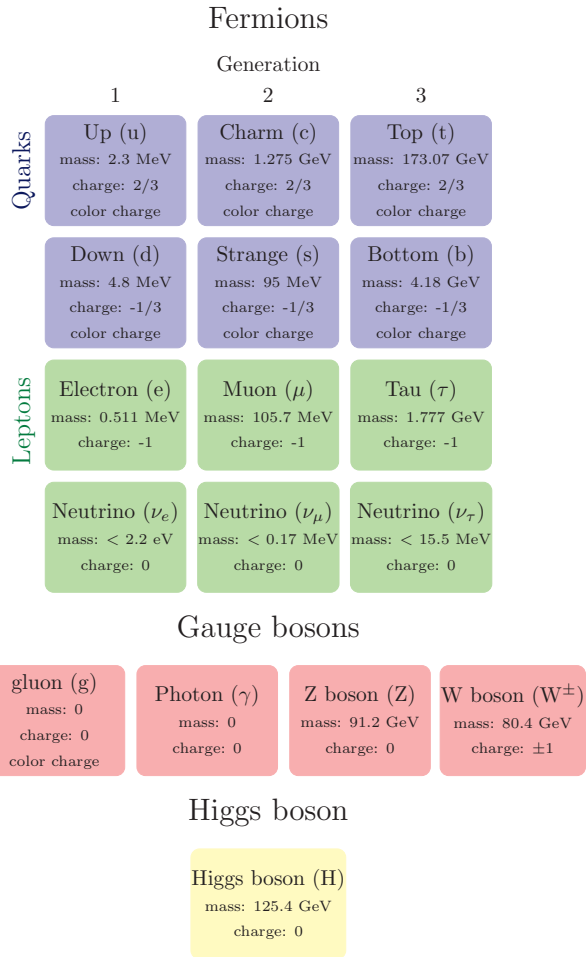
Fermions

Generation

1

2

3

Quarks

Up (u)
mass: 2.3 MeV
charge: 2/3
color charge

Charm (c)
mass: 1.275 GeV
charge: 2/3
color charge

Top (t)
mass: 173.07 GeV
charge: 2/3
color charge

Down (d)
mass: 4.8 MeV
charge: -1/3
color charge

Strange (s)
mass: 95 MeV
charge: -1/3
color charge

Bottom (b)
mass: 4.18 GeV
charge: -1/3
color charge

Leptons

Electron (e)
mass: 0.511 MeV
charge: -1

Muon ($\mu$)
mass: 105.7 MeV
charge: -1

Tau ($\tau$)
mass: 1.777 GeV
charge: -1

Neutrino ($\nu_e$)
mass: < 2.2 eV
charge: 0

Neutrino ($\nu_\mu$)
mass: < 0.17 MeV
charge: 0

Neutrino ($\nu_\tau$)
mass: < 15.5 MeV
charge: 0

Gauge bosons

gluon (g)
mass: 0
charge: 0
color charge

Photon ($\gamma$)
mass: 0
charge: 0

Z boson (Z)
mass: 91.2 GeV
charge: 0

W boson ($W^\pm$)
mass: 80.4 GeV
charge: $\pm1$

Higgs boson

Higgs boson (H)
mass: 125.4 GeV
charge: 0